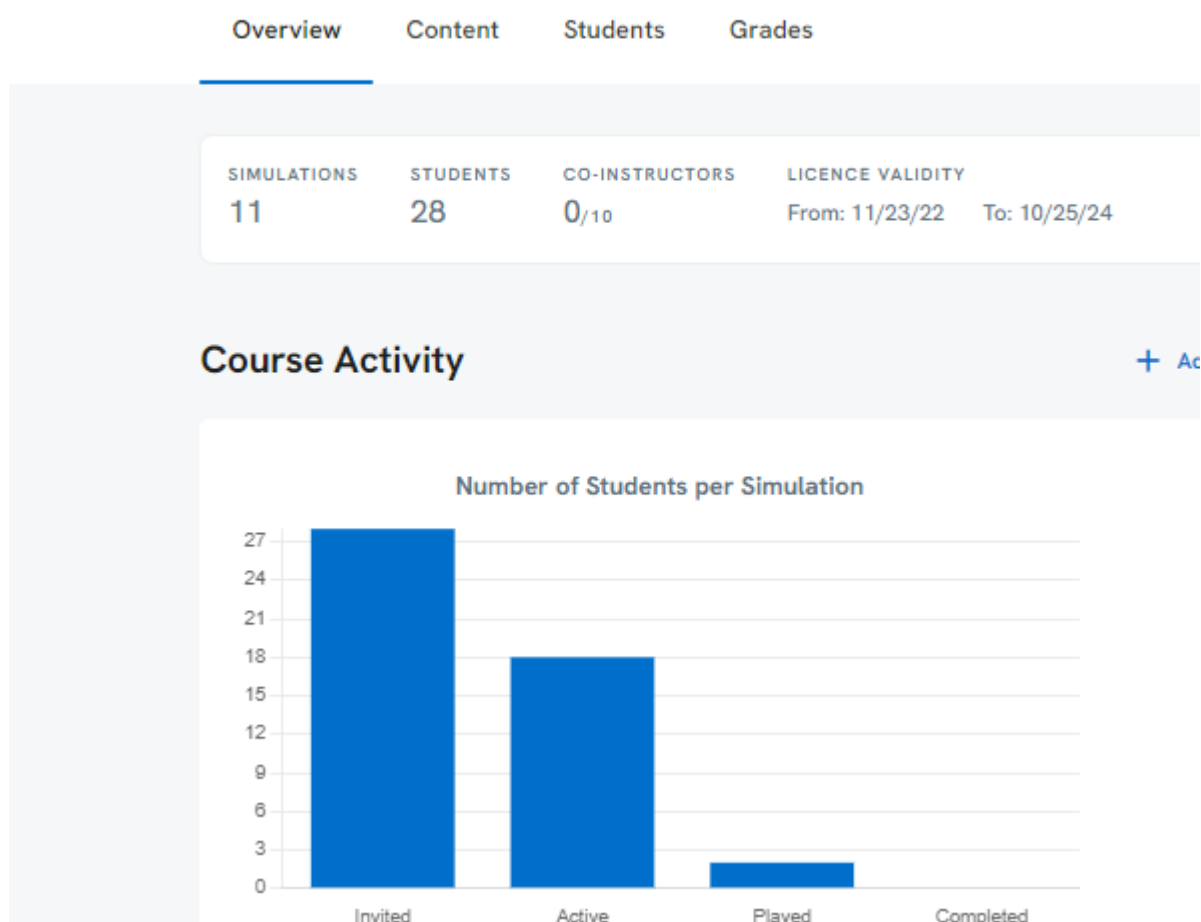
Overview Content Students Grades

SIMULATIONS
11

STUDENTS
28

CO-INSTRUCTORS
0/10

LICENCE VALIDITY
From: 11/23/22 To: 10/25/24

Course Activity

+ Ac

Number of Students per Simulation

27
24
21
18
15
12
9
6
3
0

Invited Active Played Completed